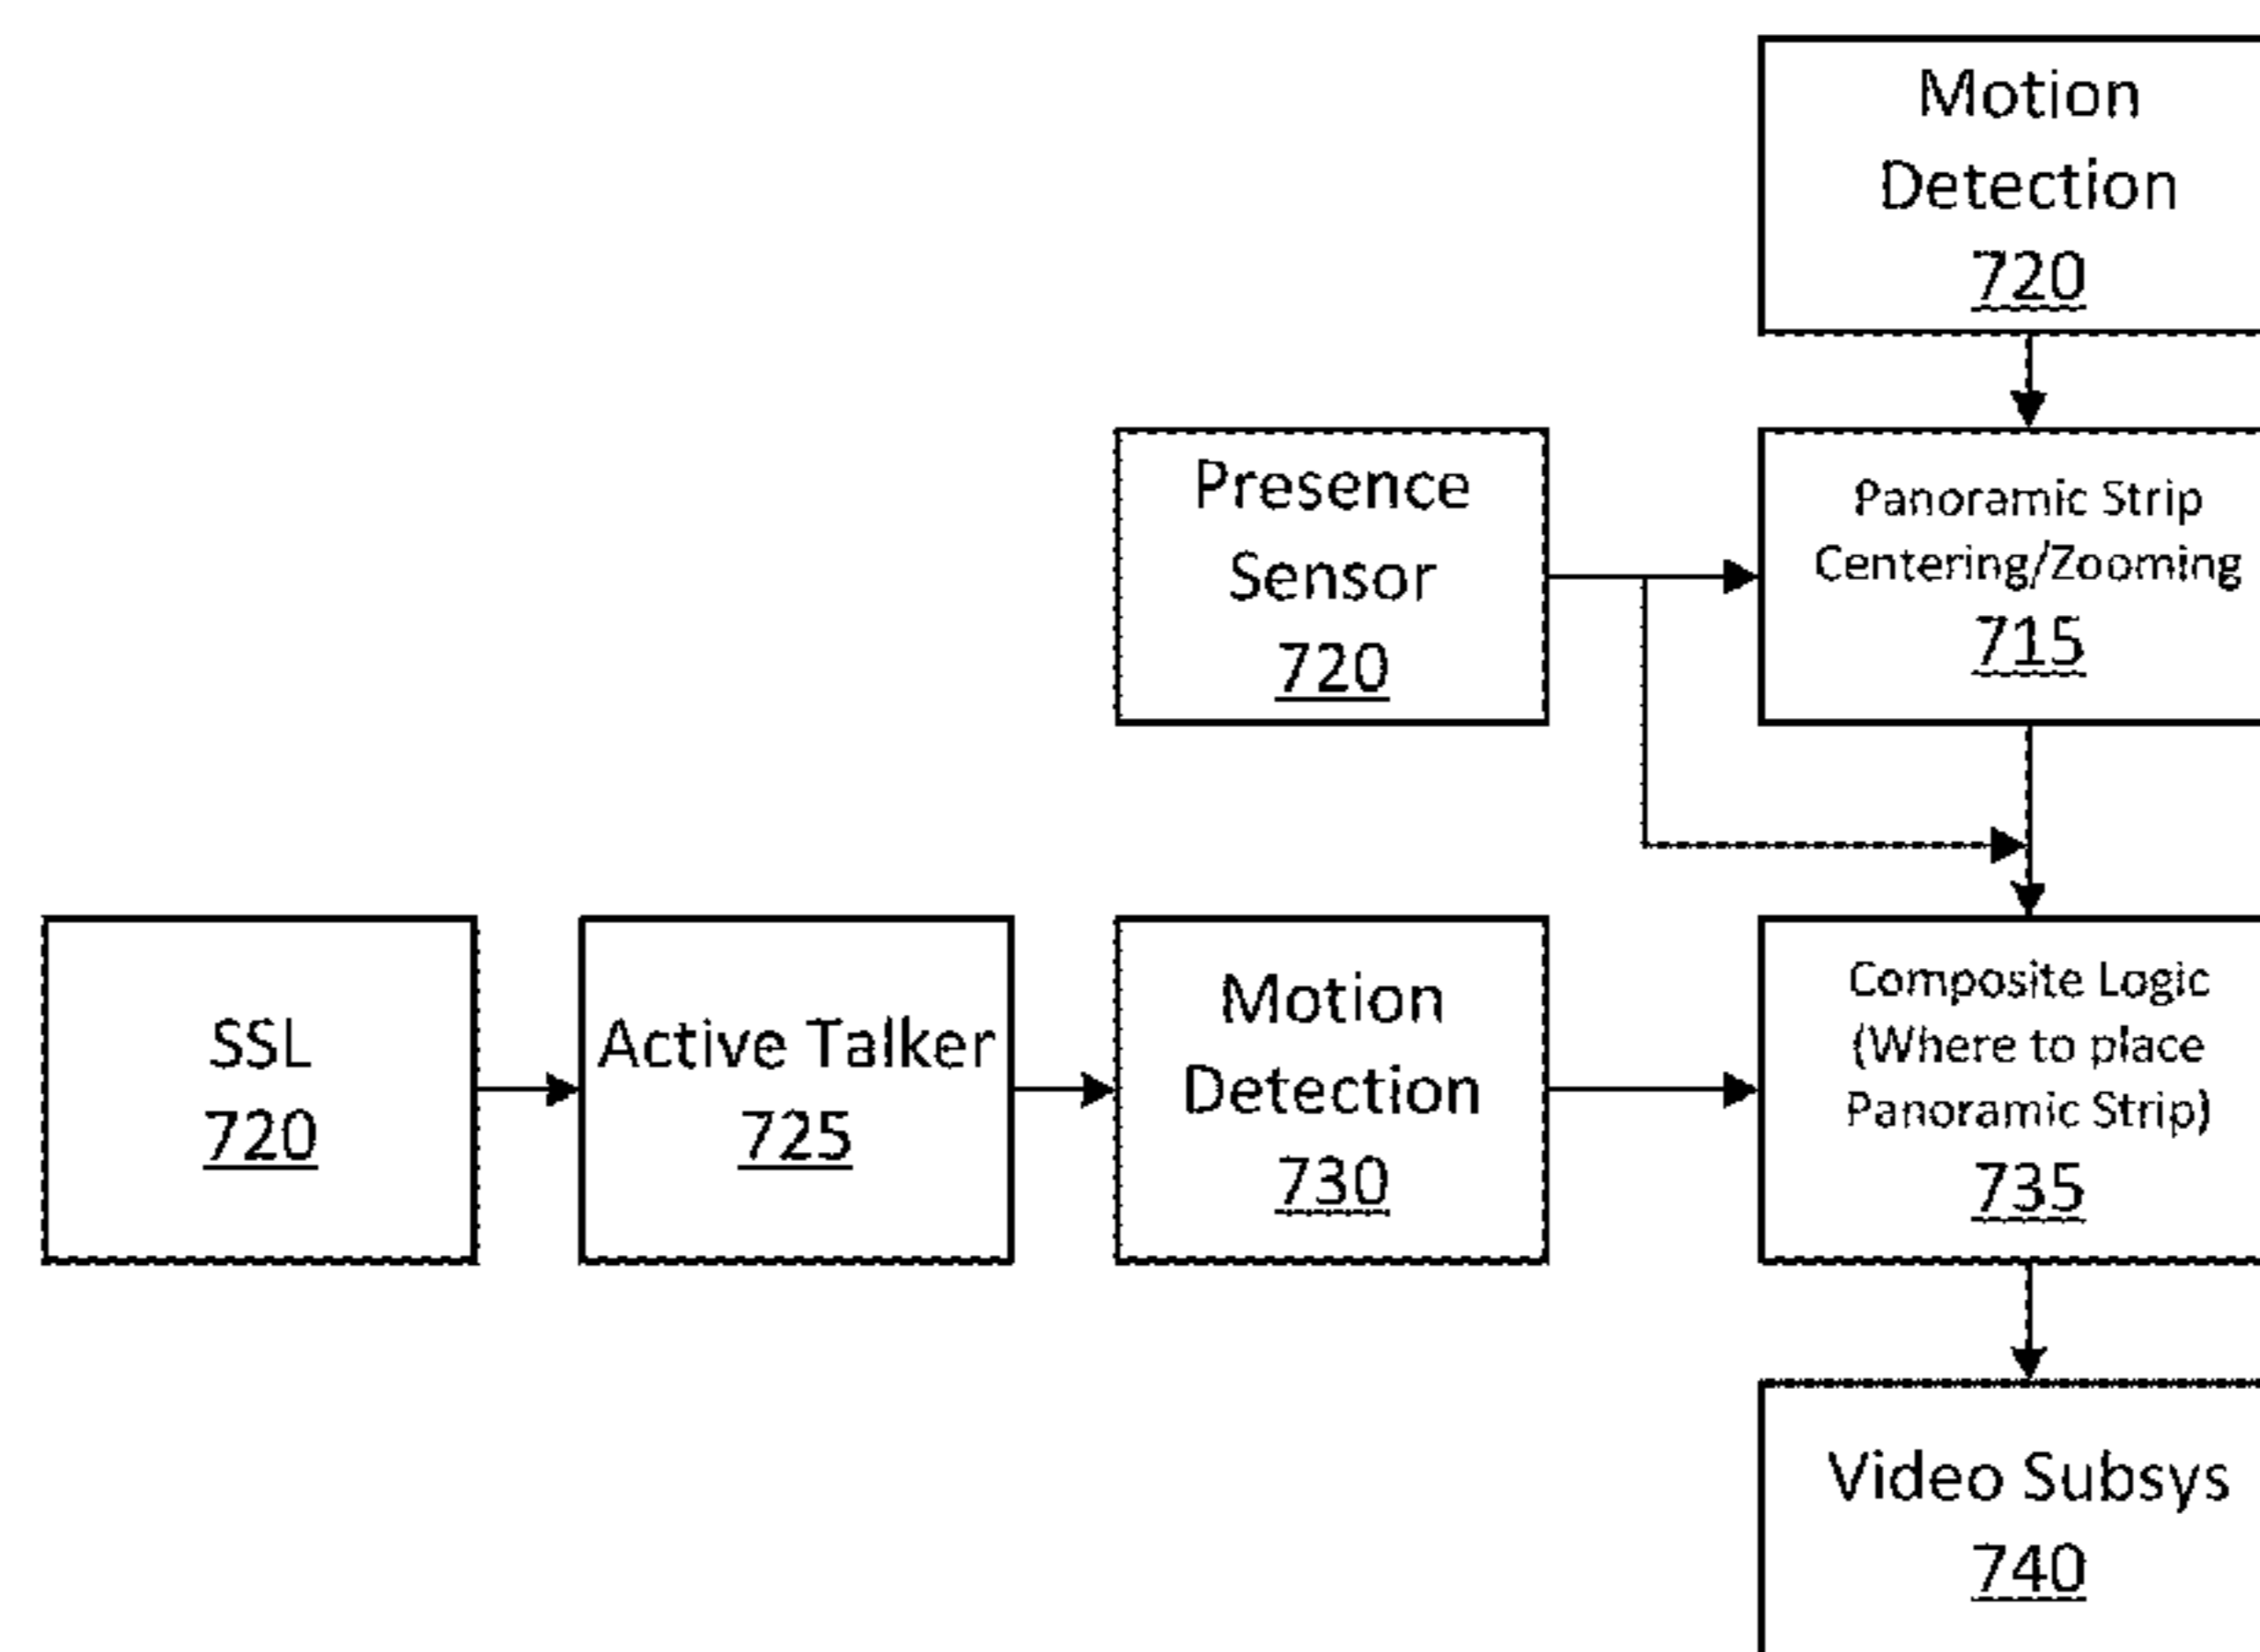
Motion Detection 720

Presence Sensor 720

Panoramic Strip Centering/Zooming 715

SSL 720

Active Talker 725

Motion Detection 730

Composite Logic (Where to place Panoramic Strip) 735

Video Subsys 740